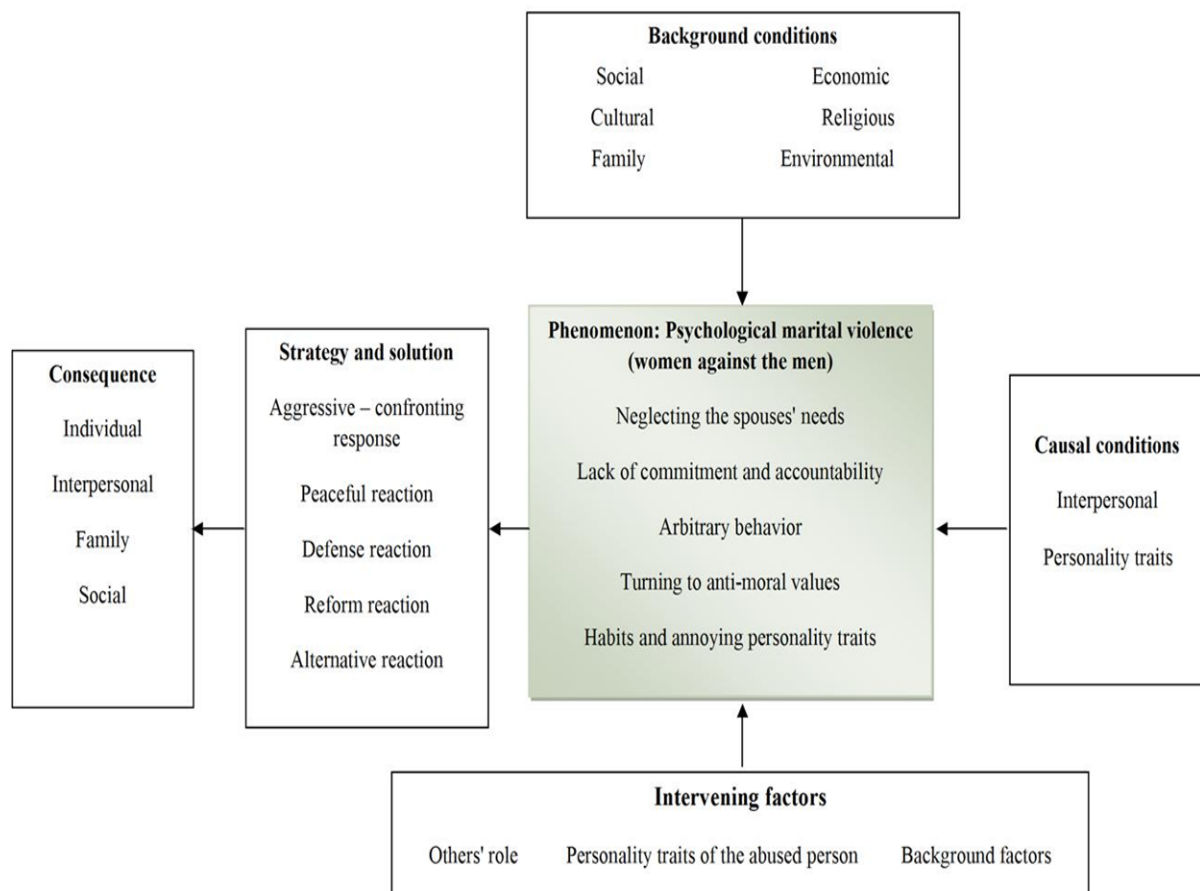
**Background conditions**

Social Economic

Cultural Religious

Family Environmental

**Consequence**

Individual

Interpersonal

Family

Social

**Strategy and solution**

Aggressive – confronting response

Peaceful reaction

Defense reaction

Reform reaction

Alternative reaction

**Phenomenon: Psychological marital violence (women against the men)**

Neglecting the spouses' needs

Lack of commitment and accountability

Arbitrary behavior

Turning to anti-moral values

Habits and annoying personality traits

**Causal conditions**

Interpersonal

Personality traits

**Intervening factors**

Others' role Personality traits of the abused person Background factors